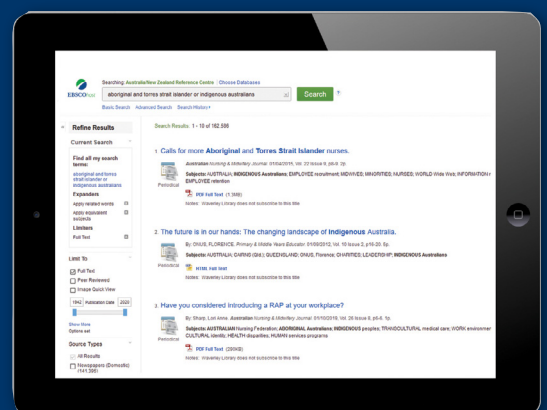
EBSCOhost

Searching: Australia/New Zealand Reference Centre | Choose Databases

aboriginal and torres strait islander or indigenous australians

Search ?

Basic Search Advanced Search Search History

Refine Results

Current Search

Find all my search terms:
aboriginal and torres strait islander or indigenous australians

Expanders
Apply related words
Apply equivalent subjects

Limiters
Full Text

Limit To
Full Text
Peer Reviewed
Image Quick View

1942 Publication Date 2020

Show More
Options set

Source Types
All Results
Newspapers (Domestic) (141,588)

Search Results: 1 - 10 of 162,598

1. Calls for more Aboriginal and Torres Strait Islander nurses.

Australian Nursing & Midwifery Journal. 01/04/2019, Vol. 27 Issue 9, p6-6. 2p.

Subjects: AUSTRALIA; INDIGENOUS Australians; EMPLOYEE recruitment; MIDWIVES; MINORITIES; NURSES; WORLD Wide Web; INFORMATION r EMPLOYEE retention

Periodical

PDF Full Text (1.3MB)

Notes: Waverley Library does not subscribe to this title

2. The future is in our hands: The changing landscape of Indigenous Australia.

By: ONUS, FLORENCE. Primary & Middle Years Educator. 01/08/2012, Vol. 10 Issue 3, p16-20. 5p.

Subjects: AUSTRALIA; CAIRNS (Qld.); QUEENSLAND; ONUS, Florence; CHARITIES; LEADERSHIP; INDIGENOUS Australians

Periodical

HTML Full Text

Notes: Waverley Library does not subscribe to this title

3. Have you considered introducing a RAP at your workplace?

By: Sharp, Lori Anna. Australian Nursing & Midwifery Journal. 01/10/2018, Vol. 26 Issue 8, p6-6. 1p.

Subjects: AUSTRALIAN Nursing Federation; ABORIGINAL Australians; INDIGENOUS peoples; TRANSCULTURAL medical care; WORK environmer CULTURAL identity; HEALTH disparities; HUMAN services programs

Periodical

PDF Full Text (280KB)

Notes: Waverley Library does not subscribe to this title